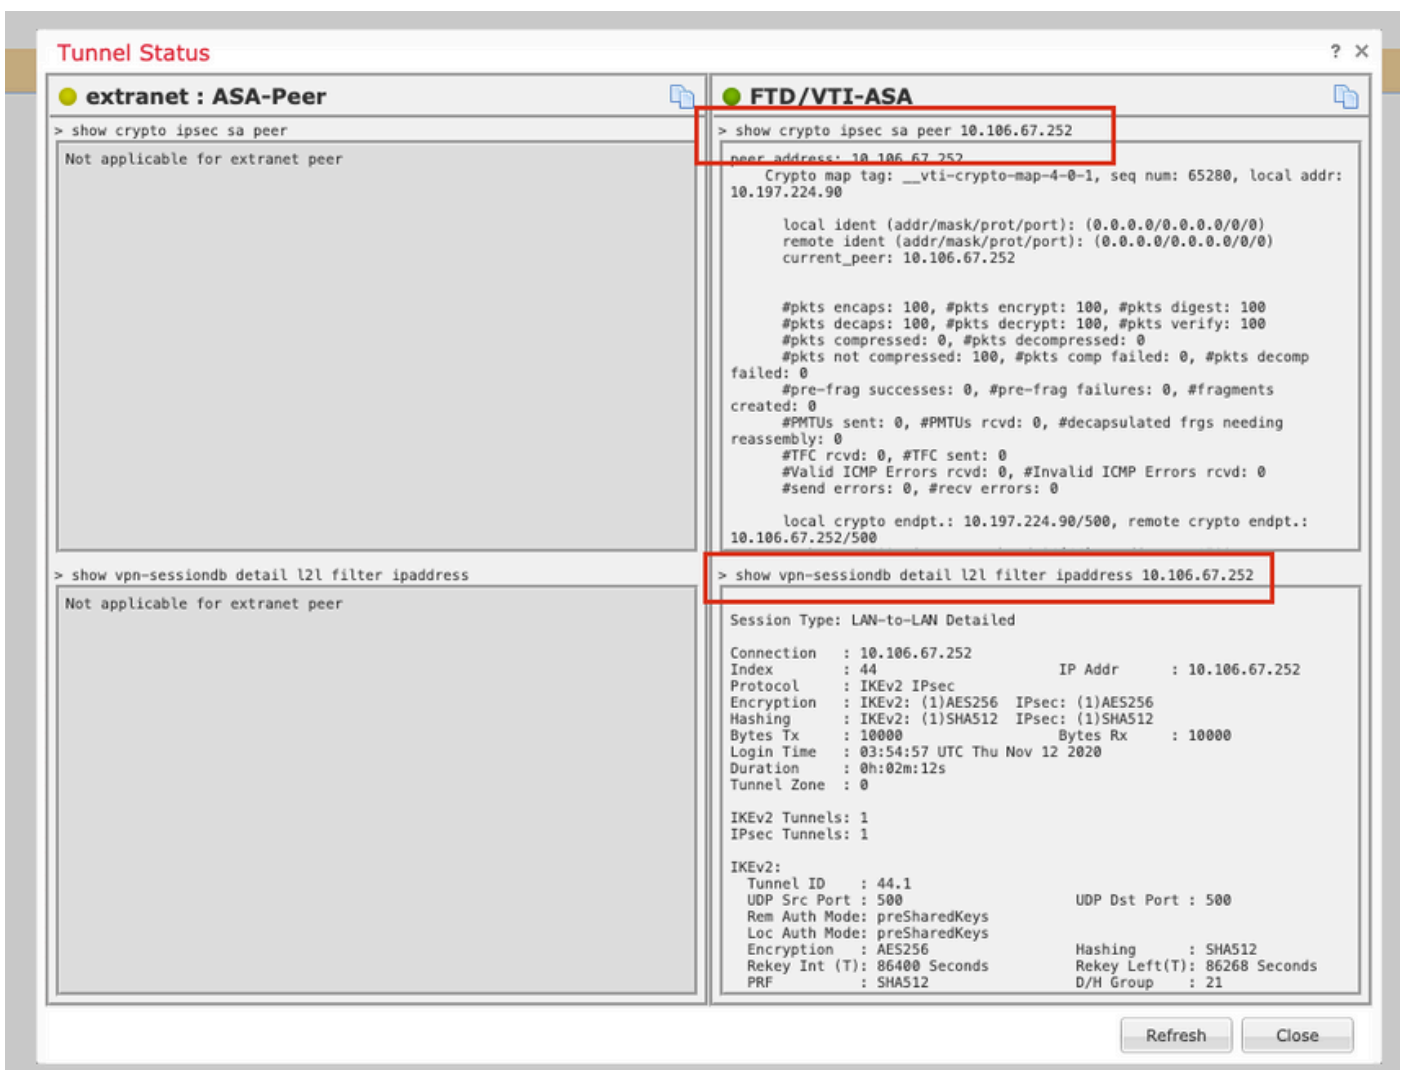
Tunnel Status

? ✕

extranet : ASA-Peer

> show crypto ipsec sa peer

Not applicable for extranet peer

> show vpn-sessiondb detail l2l filter ipaddress

Not applicable for extranet peer

FTD/VTI-ASA

> show crypto ipsec sa peer 10.106.67.252

peer address: 10.106.67.252
Crypto map tag: __vti-crypto-map-4-0-1, seq num: 65280, local addr: 10.197.224.90

local ident (addr/mask/prot/port): (0.0.0.0/0.0.0.0/0/0)
remote ident (addr/mask/prot/port): (0.0.0.0/0.0.0.0/0/0)
current_peer: 10.106.67.252

#pkts encaps: 100, #pkts encrypt: 100, #pkts digest: 100
#pkts decaps: 100, #pkts decrypt: 100, #pkts verify: 100
#pkts compressed: 0, #pkts decompressed: 0
#pkts not compressed: 100, #pkts comp failed: 0, #pkts decomp failed: 0
#pre-frag successes: 0, #pre-frag failures: 0, #fragments created: 0
#PMTUs sent: 0, #PMTUs rcvd: 0, #decapsulated frgs needing reassembly: 0
#TFC rcvd: 0, #TFC sent: 0
#Valid ICMP Errors rcvd: 0, #Invalid ICMP Errors rcvd: 0
#send errors: 0, #recv errors: 0

local crypto endpt.: 10.197.224.90/500, remote crypto endpt.: 10.106.67.252/500

> show vpn-sessiondb detail l2l filter ipaddress 10.106.67.252

Session Type: LAN-to-LAN Detailed

Connection : 10.106.67.252
Index : 44 IP Addr : 10.106.67.252
Protocol : IKEv2 IPsec
Encryption : IKEv2: (1)AES256 IPsec: (1)AES256
Hashing : IKEv2: (1)SHA512 IPsec: (1)SHA512
Bytes Tx : 10000 Bytes Rx : 10000
Login Time : 03:54:57 UTC Thu Nov 12 2020
Duration : 0h:02m:12s
Tunnel Zone : 0

IKEv2 Tunnels: 1
IPsec Tunnels: 1

IKEv2:
Tunnel ID : 44.1
UDP Src Port : 500 UDP Dst Port : 500
Rem Auth Mode: preSharedKeys
Loc Auth Mode: preSharedKeys
Encryption : AES256 Hashing : SHA512
Rekey Int (T): 86400 Seconds Rekey Left(T): 86268 Seconds
PRF : SHA512 D/H Group : 21

Refresh Close